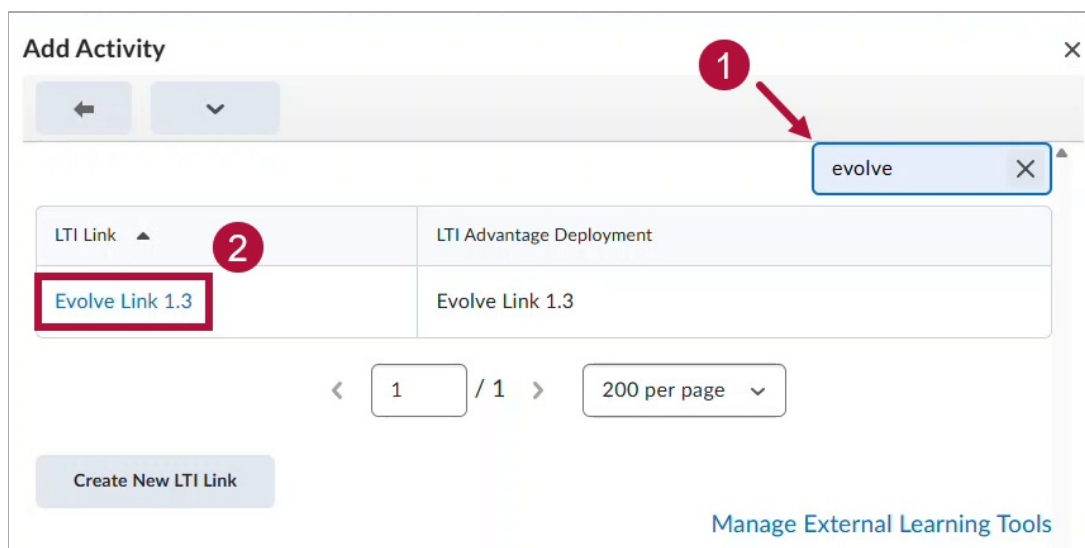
Add Activity

×

1

evolve

LTI Link

2

| LTI Link | LTI Advantage Deployment |
|---|---|
| Evolve Link 1.3 | Evolve Link 1.3 |

1 / 1

200 per page

Create New LTI Link

Manage External Learning Tools